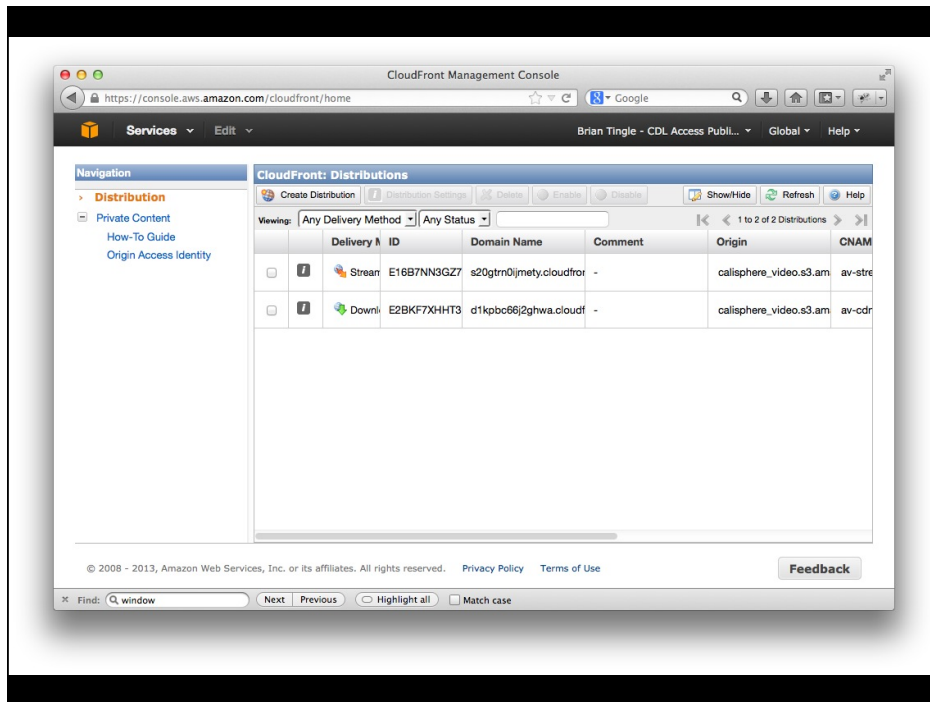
CloudFront Management Console

https://console.aws.amazon.com/cloudfront/home

Google

Services Edit

Brian Tingle - CDL Access Publi... Global Help

Navigation

Distribution

Private Content

How-To Guide

Origin Access Identity

CloudFront: Distributions

Create Distribution Distribution Settings Delete Enable Disable Show/Hide Refresh Help

Viewing: Any Delivery Method Any Status

1 to 2 of 2 Distributions

| | | Delivery M | ID | Domain Name | Comment | Origin | CNAM |
|---|---|---|---|---|---|---|---|
| | | Stream | E16B7NN3GZ7 | s20gtrn0ijmety.cloudfron | - | calisphere_video.s3.am | av-stre |
| | | Downl | E2BKF7XHHT3 | d1kpbc66j2ghwa.cloudf | - | calisphere_video.s3.am | av-cdr |

© 2008 - 2013, Amazon Web Services, Inc. or its affiliates. All rights reserved. Privacy Policy Terms of Use

Feedback

Find: window Next Previous Highlight all Match case